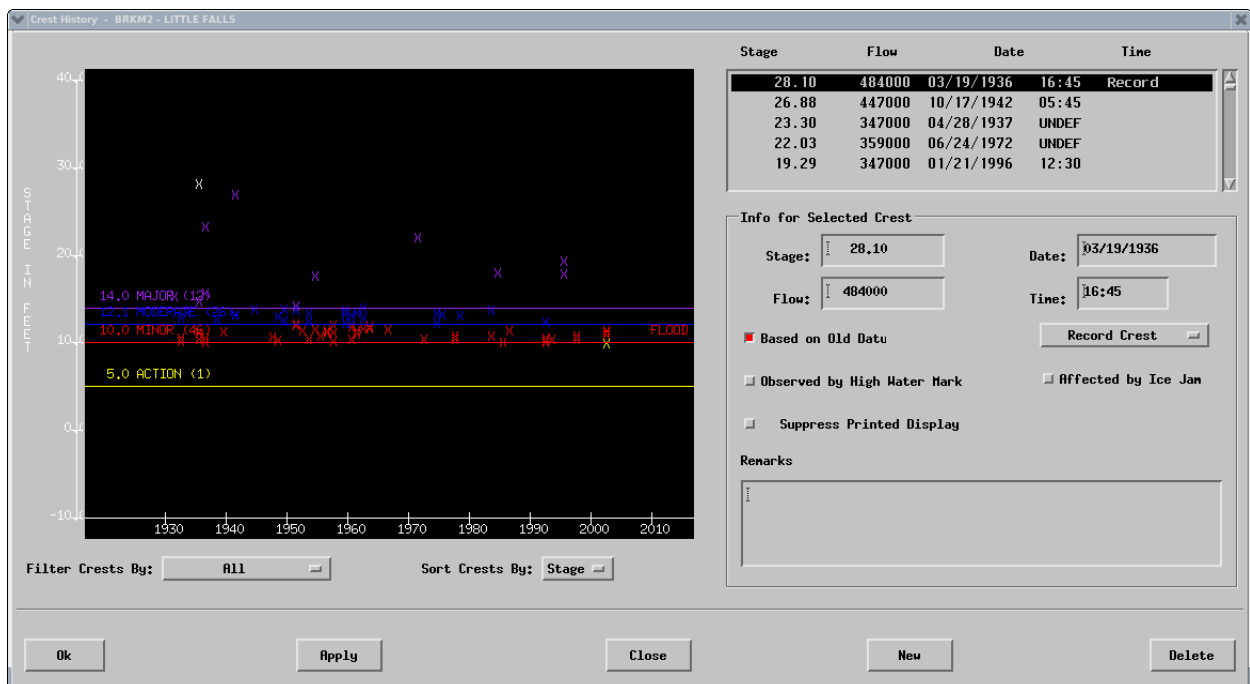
Crest History - BRKM2 - LITTLE FALLS

40.0
30.0
20.0
10.0
0.0
-10.0

STAGE IN FEET

14.0 MAJOR (12)
12.1 MODERATE (26)
10.0 MINOR (46)
FLOOD
5.0 ACTION (1)

1930 1940 1950 1960 1970 1980 1990 2000 2010

Filter Crests By: All
Sort Crests By: Stage

| Stage | Flow | Date | Time | |
|---|---|---|---|---|
| 28.10 | 484000 | 03/19/1936 | 16:45 | Record |
| 26.88 | 447000 | 10/17/1942 | 05:45 | |
| 23.30 | 347000 | 04/28/1937 | UNDEF | |
| 22.03 | 359000 | 06/24/1972 | UNDEF | |
| 19.29 | 347000 | 01/21/1996 | 12:30 | |

Info for Selected Crest
Stage: 28.10
Date: 03/19/1936
Flow: 484000
Time: 16:45
Based on Old Datu
Record Crest
Observed by High Water Mark
Affected by Ice Jam
Suppress Printed Display
Remarks

Ok
Apply
Close
New
Delete